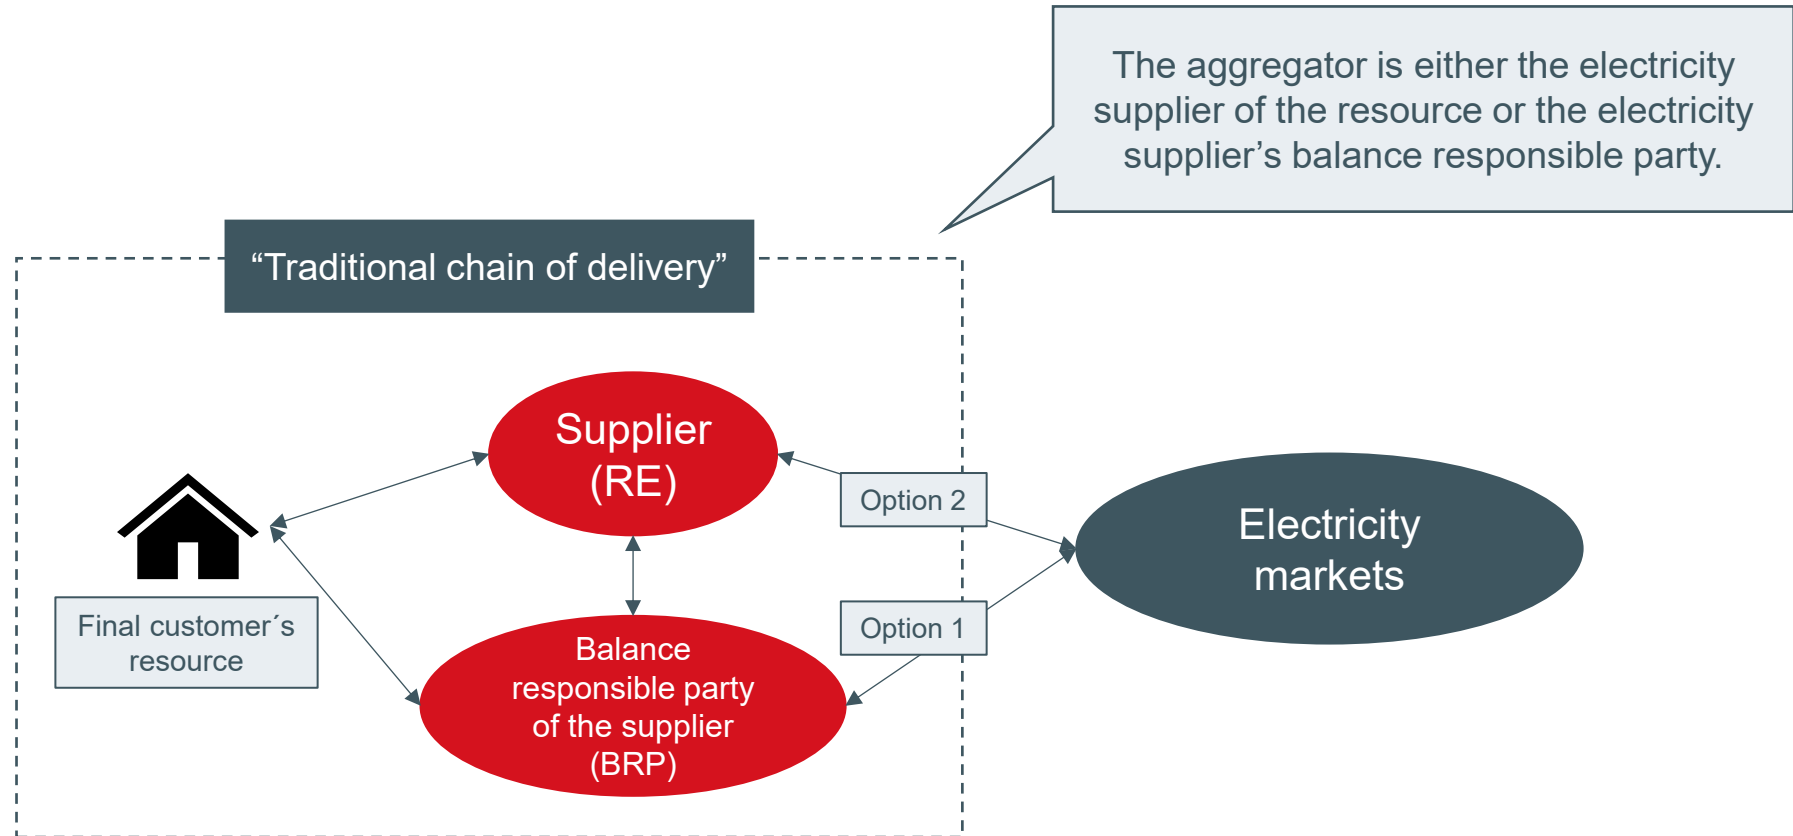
The aggregator is either the electricity supplier of the resource or the electricity supplier’s balance responsible party.

“Traditional chain of delivery”

Supplier (RE)

Final customer´s resource

Option 2

Electricity markets

Option 1

Balance responsible party of the supplier (BRP)